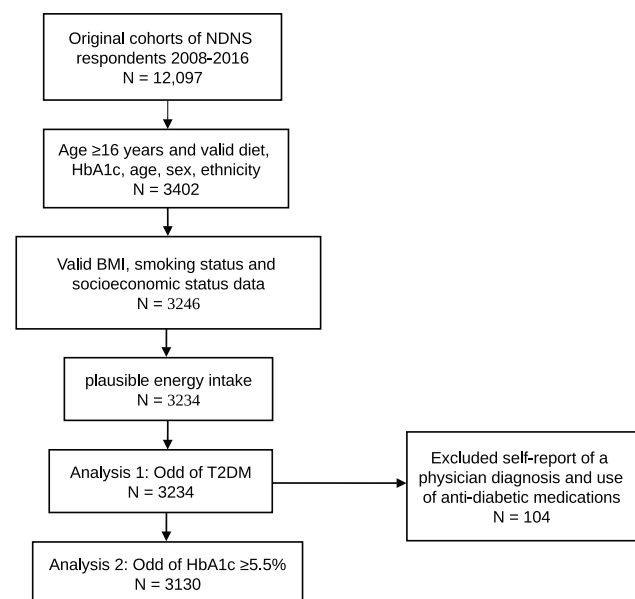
Original cohorts of NDNS respondents 2008-2016
N = 12,097

Age ≥16 years and valid diet, HbA1c, age, sex, ethnicity
N = 3402

Valid BMI, smoking status and socioeconomic status data
N = 3246

plausible energy intake
N = 3234

Analysis 1: Odd of T2DM
N = 3234

Excluded self-report of a physician diagnosis and use of anti-diabetic medications
N = 104

Analysis 2: Odd of HbA1c ≥5.5%
N = 3130